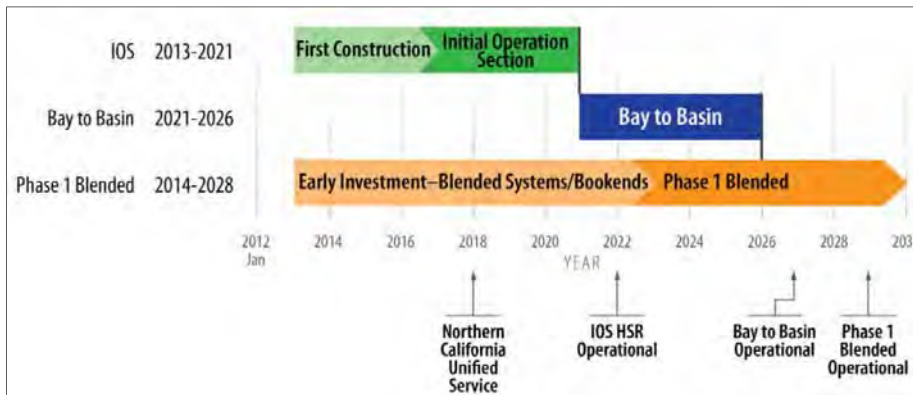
IOS 2013-2021
First Construction
Initial Operation Section

Bay to Basin 2021-2026
Bay to Basin

Phase 1 Blended 2014-2028
Early Investment–Blended Systems/Bookends
Phase 1 Blended

2012 Jan
2014
2016
2018
2020
2022
2024
2026
2028
203

YEAR

Northern California Unified Service

IOS HSR Operational

Bay to Basin Operational

Phase 1 Blended Operational